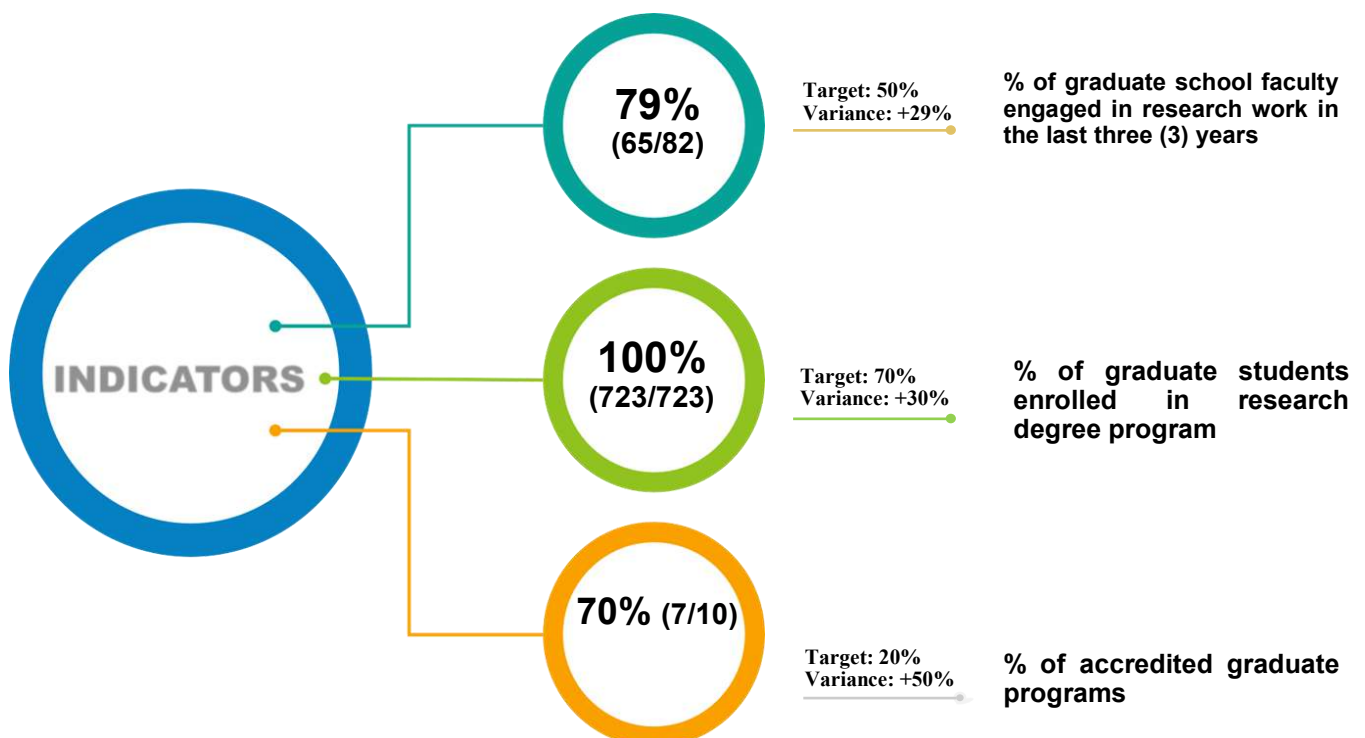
INDICATORS

79%
(65/82)

Target: 50%
Variance: +29%

% of graduate school faculty engaged in research work in the last three (3) years

100%
(723/723)

Target: 70%
Variance: +30%

% of graduate students enrolled in research degree program

70% (7/10)

Target: 20%
Variance: +50%

% of accredited graduate programs